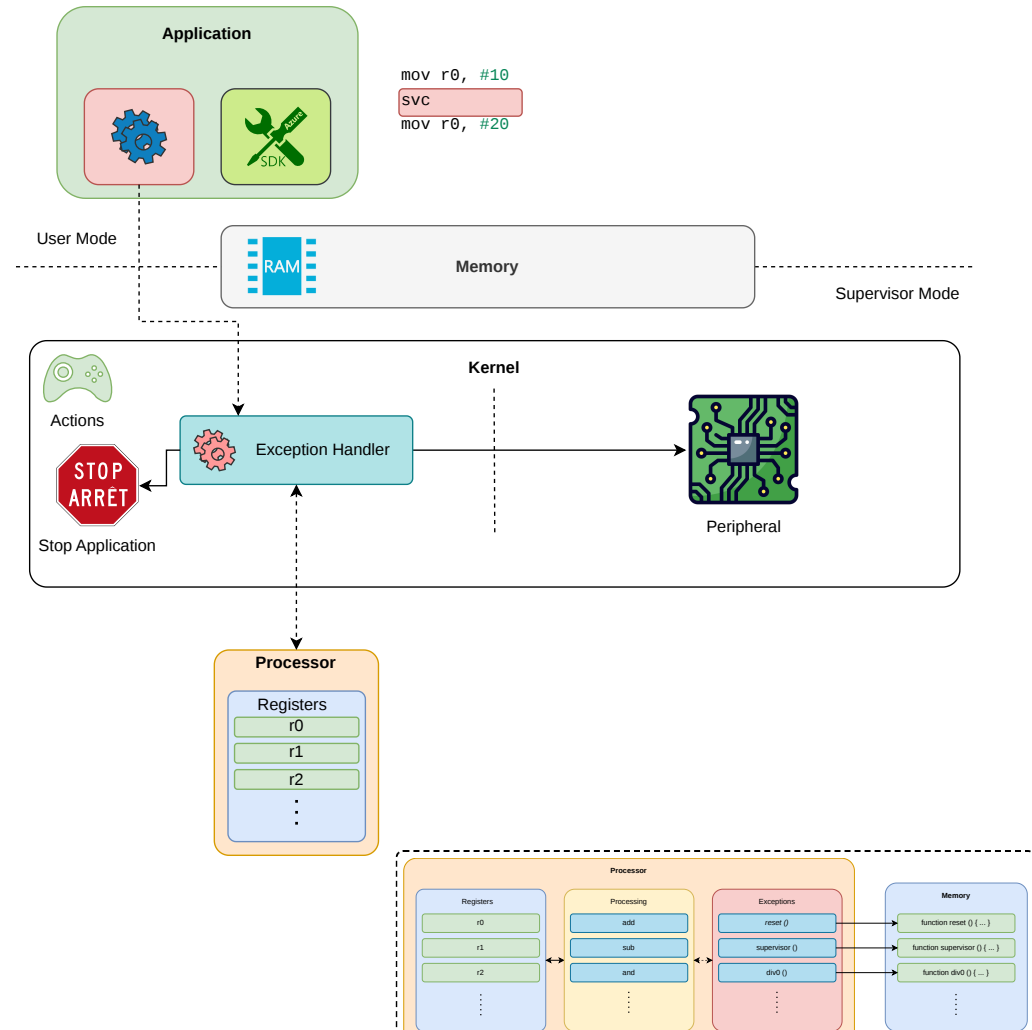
Application

Azure
SDK

mov r0, #10
svc
mov r0, #20

User Mode

RAM

Memory

Supervisor Mode

Kernel

Actions

Exception Handler

STOP
ARRÊT

Stop Application

Peripheral

Processor

Registers
r0
r1
r2
⋮

Processor

Registers
r0
r1
r2
⋮

Processing
add
sub
and
⋮

Exceptions
reset ()
supervisor ()
div0 ()
⋮

Memory
function reset () { ... }
function supervisor () { ... }
function div0 () { ... }
⋮